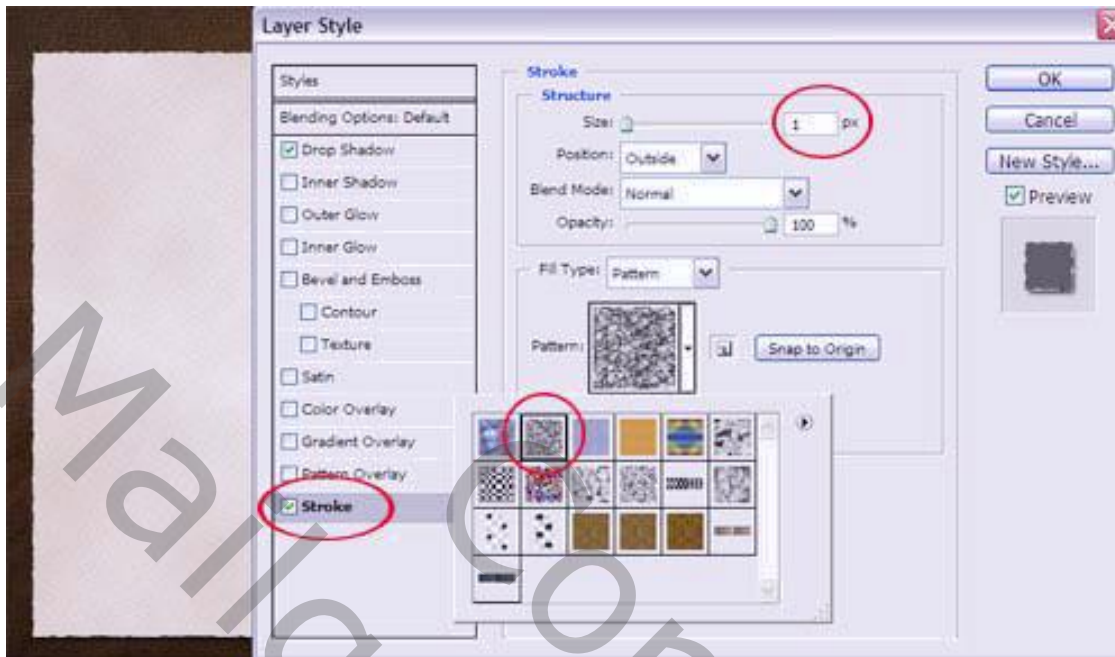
Layer Style

Styles
Blending Options: Default
Drop Shadow
Inner Shadow
Outer Glow
Inner Glow
Bevel and Emboss
Contour
Texture
Satin
Color Overlay
Gradient Overlay
Pattern Overlay
Stroke

Stroke
Structure
Size: 1 px
Position: Outside
Blend Mode: Normal
Opacity: 100 %

Fill Type: Pattern
Pattern:
Snap to Origin

OK
Cancel
New Style...
Preview

Mall Con